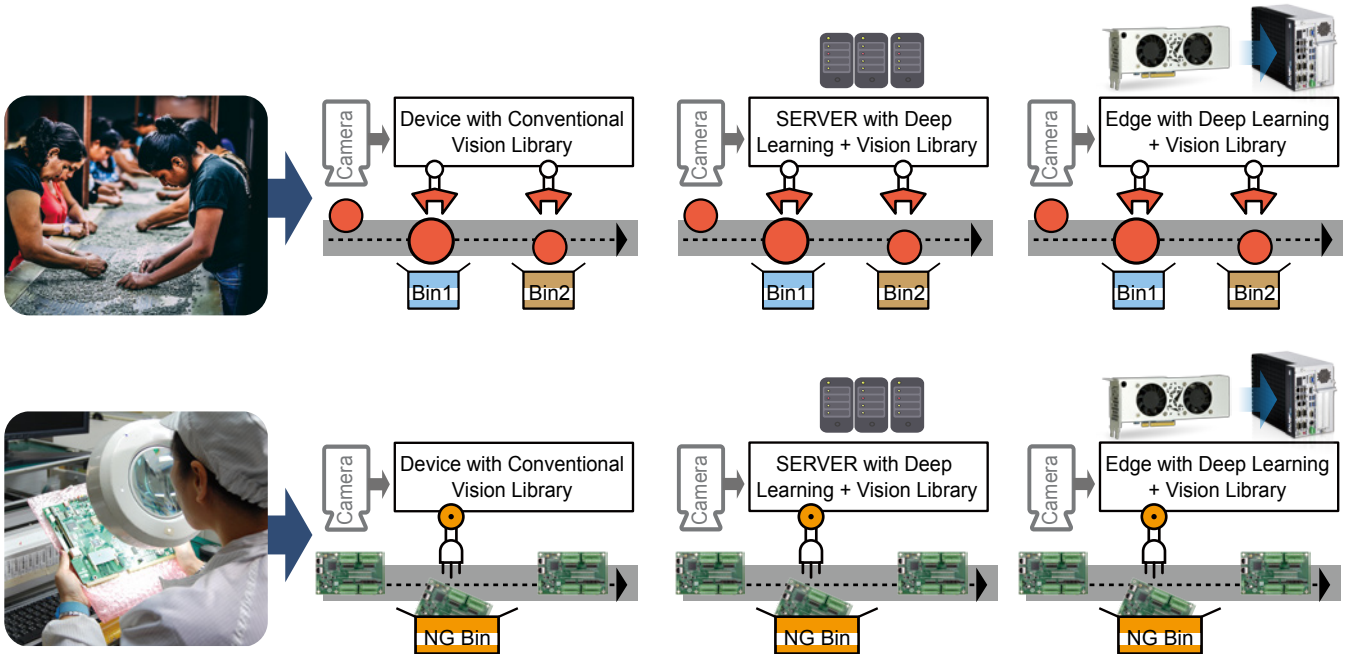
Camera

Device with Conventional Vision Library

Bin1

Bin2

Camera

SERVER with Deep Learning + Vision Library

Bin1

Bin2

Camera

Edge with Deep Learning + Vision Library

Bin1

Bin2

Camera

Device with Conventional Vision Library

NG Bin

Camera

SERVER with Deep Learning + Vision Library

NG Bin

Camera

Edge with Deep Learning + Vision Library

NG Bin